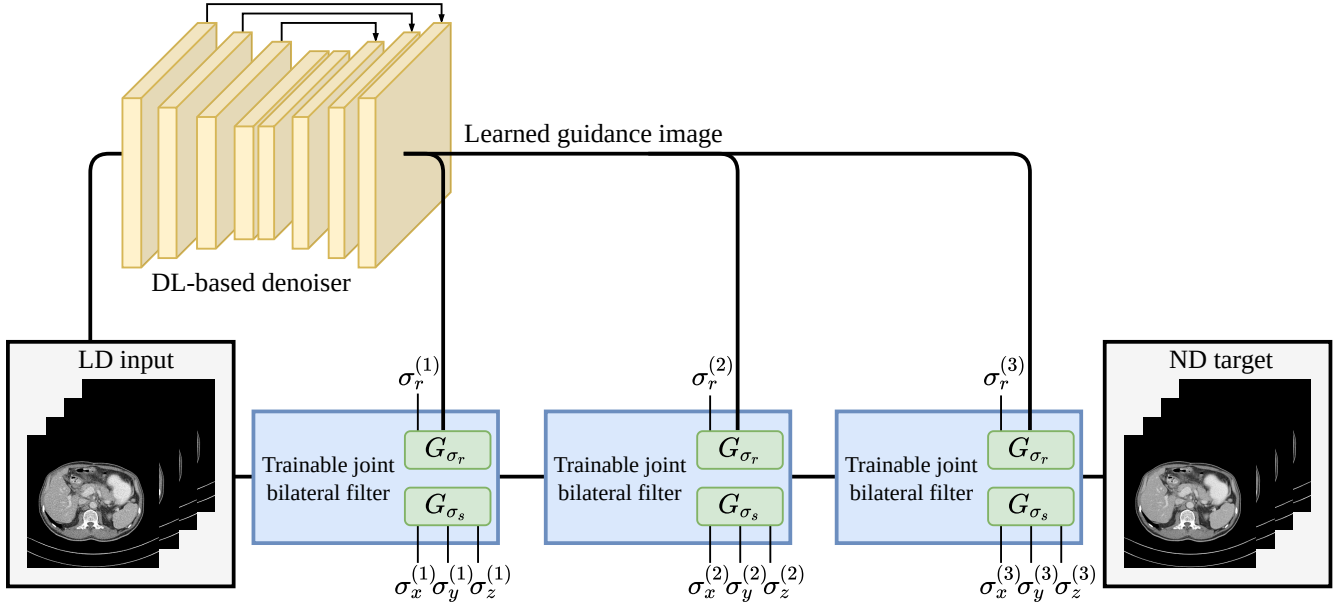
Learned guidance image

DL-based denoiser

LD input

ND target

$\sigma_r^{(1)}$

Trainable joint bilateral filter

$G_{\sigma_r}$

$G_{\sigma_s}$

$\sigma_x^{(1)}\sigma_y^{(1)}\sigma_z^{(1)}$

$\sigma_r^{(2)}$

Trainable joint bilateral filter

$G_{\sigma_r}$

$G_{\sigma_s}$

$\sigma_x^{(2)}\sigma_y^{(2)}\sigma_z^{(2)}$

$\sigma_r^{(3)}$

Trainable joint bilateral filter

$G_{\sigma_r}$

$G_{\sigma_s}$

$\sigma_x^{(3)}\sigma_y^{(3)}\sigma_z^{(3)}$